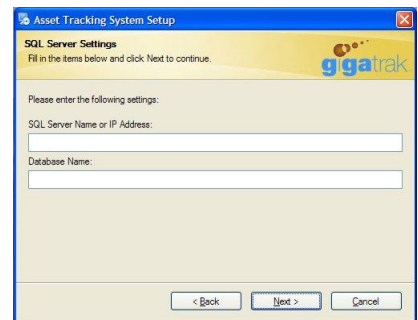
Asset Tracking System Setup

SQL Server Settings
Fill in the items below and click Next to continue.

gigatrak

Please enter the following settings:

SQL Server Name or IP Address:

Database Name:

< Back
Next >
Cancel